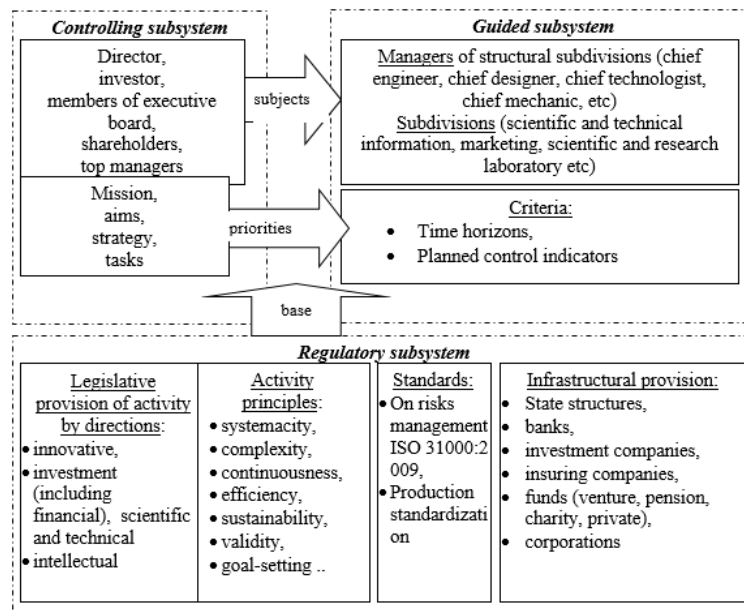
Controlling subsystem

Director, investor, members of executive board, shareholders, top managers

subjects

Mission, aims, strategy, tasks

priorities

Guided subsystem

Managers of structural subdivisions (chief engineer, chief designer, chief technologist, chief mechanic, etc)
Subdivisions (scientific and technical information, marketing, scientific and research laboratory etc)

Criteria:
• Time horizons,
• Planned control indicators

base

Regulatory subsystem

Legislative provision of activity by directions:
• innovative,
• investment (including financial), scientific and technical
• intellectual

Activity principles:
• systemacity,
• complexity,
• continuousness,
• efficiency,
• sustainability,
• validity,
• goal-setting ..

Standards:
• On risks management ISO 31000:2 009,
• Production standardizati on

Infrastructural provision:
• State structures,
• banks,
• investment companies,
• insuring companies,
• funds (venture, pension, charity, private),
• corporations